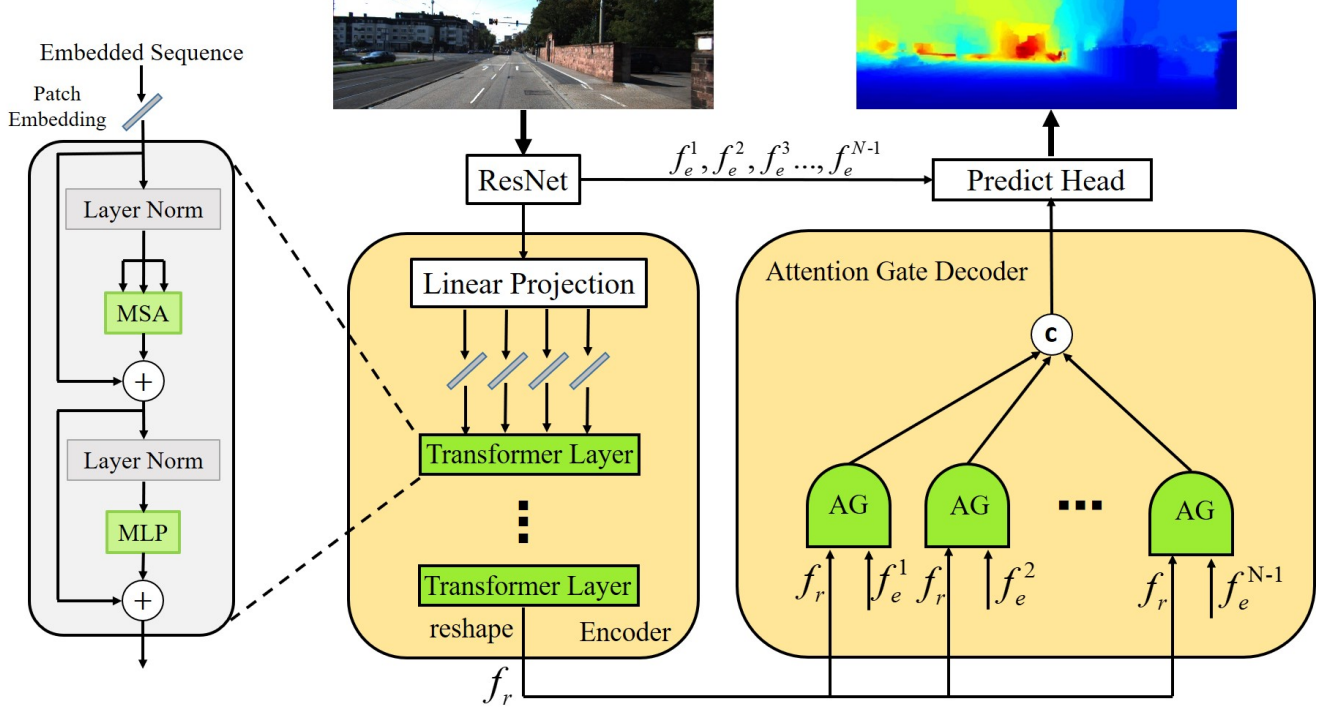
Embedded Sequence

Patch Embedding

Layer Norm

MSA

$+$

Layer Norm

MLP

$+$

ResNet

$f_e^1, f_e^2, f_e^3 ..., f_e^{N-1}$

Predict Head

Linear Projection

Transformer Layer

Transformer Layer

reshape

Encoder

$f_r$

Attention Gate Decoder

C

AG

AG

AG

$f_r$ $f_e^1$ $f_r$ $f_e^2$ $f_r$ $f_e^{N-1}$